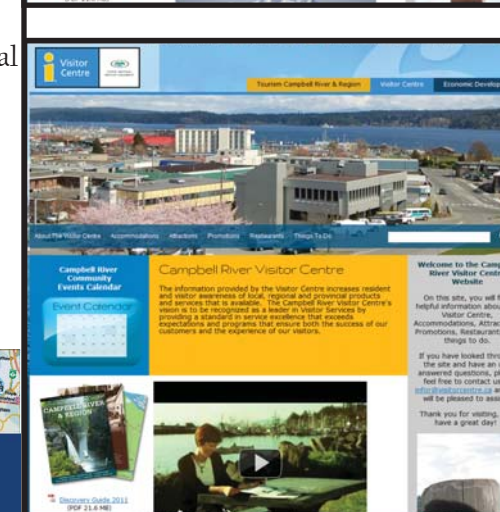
al

Visitor Centre

Tourism Campbell River & Region

Visitor Centre

Economic Develop

About The Visitor Centre

Accommodations

Attractions

Promotions

Restaurants

Things To Do

Campbell River Community Events Calendar

Event Calendar

Campbell River Visitor Centre

The information provided by the Visitor Centre increases resident and visitor awareness of local, regional and provincial products and services that is available. The Campbell River Visitor Centre's vision is to be recognized as a leader in Visitor Services by providing a standard in service excellence that exceeds expectations and programs that ensure both the success of our customers and the experience of our visitors.

Welcome to the Camp River Visitor Centr Website

On this site, you will f helpful information abou Visitor Centre, Accommodations, Attrac Promotions, Restaurant things to do.

If you have looked thro the site and have an u answered questions, p feel free to contact us info@visitorcentre.ca a will be pleased to assi

Thank you for visiting, have a great day!

CAMPBELL RIVER & REGION

Discovery Guide 2011 (PDF 21.6 MB)